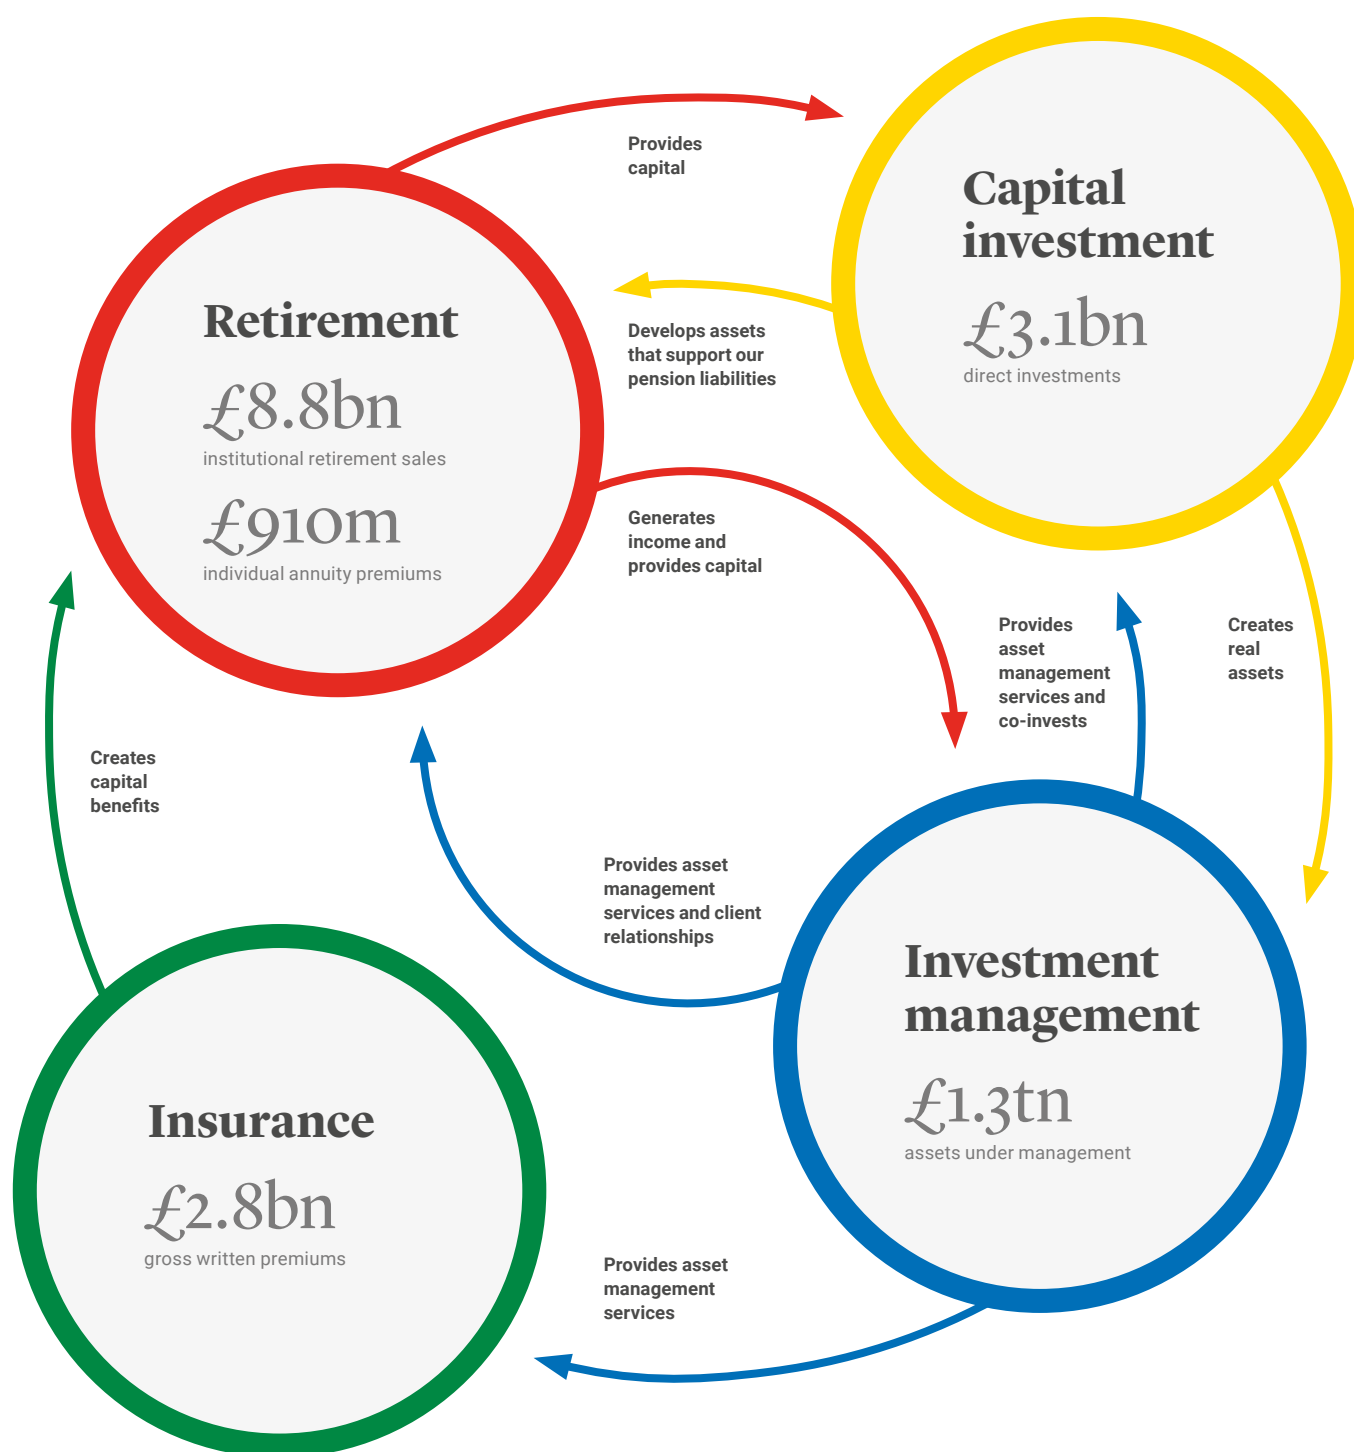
Provides capital

Capital investment

£3.1bn

direct investments

Retirement

£8.8bn

institutional retirement sales

£910m

individual annuity premiums

Develops assets that support our pension liabilities

Generates income and provides capital

Provides asset management services and co-invests

Creates real assets

Creates capital benefits

Provides asset management services and client relationships

Investment management

£1.3tn

assets under management

Insurance

£2.8bn

gross written premiums

Provides asset management services